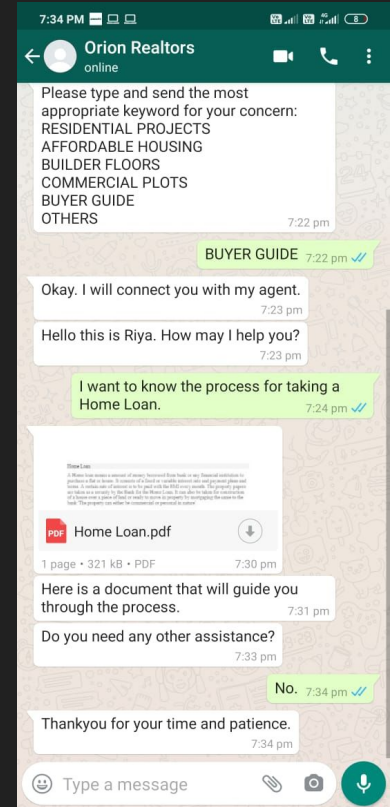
7:34 PM

Orion Realtors
online

Please type and send the most appropriate keyword for your concern:
RESIDENTIAL PROJECTS
AFFORDABLE HOUSING
BUILDER FLOORS
COMMERCIAL PLOTS
BUYER GUIDE
OTHERS
7:22 pm

BUYER GUIDE 7:22 pm

Okay. I will connect you with my agent.
7:23 pm

Hello this is Riya. How may I help you?
7:23 pm

I want to know the process for taking a Home Loan.
7:24 pm

Home Loan:
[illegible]

Home Loan.pdf
1 page • 321 kB • PDF 7:30 pm

Here is a document that will guide you through the process.
7:31 pm

Do you need any other assistance?
7:33 pm

No. 7:34 pm

Thankyou for your time and patience.
7:34 pm

Type a message